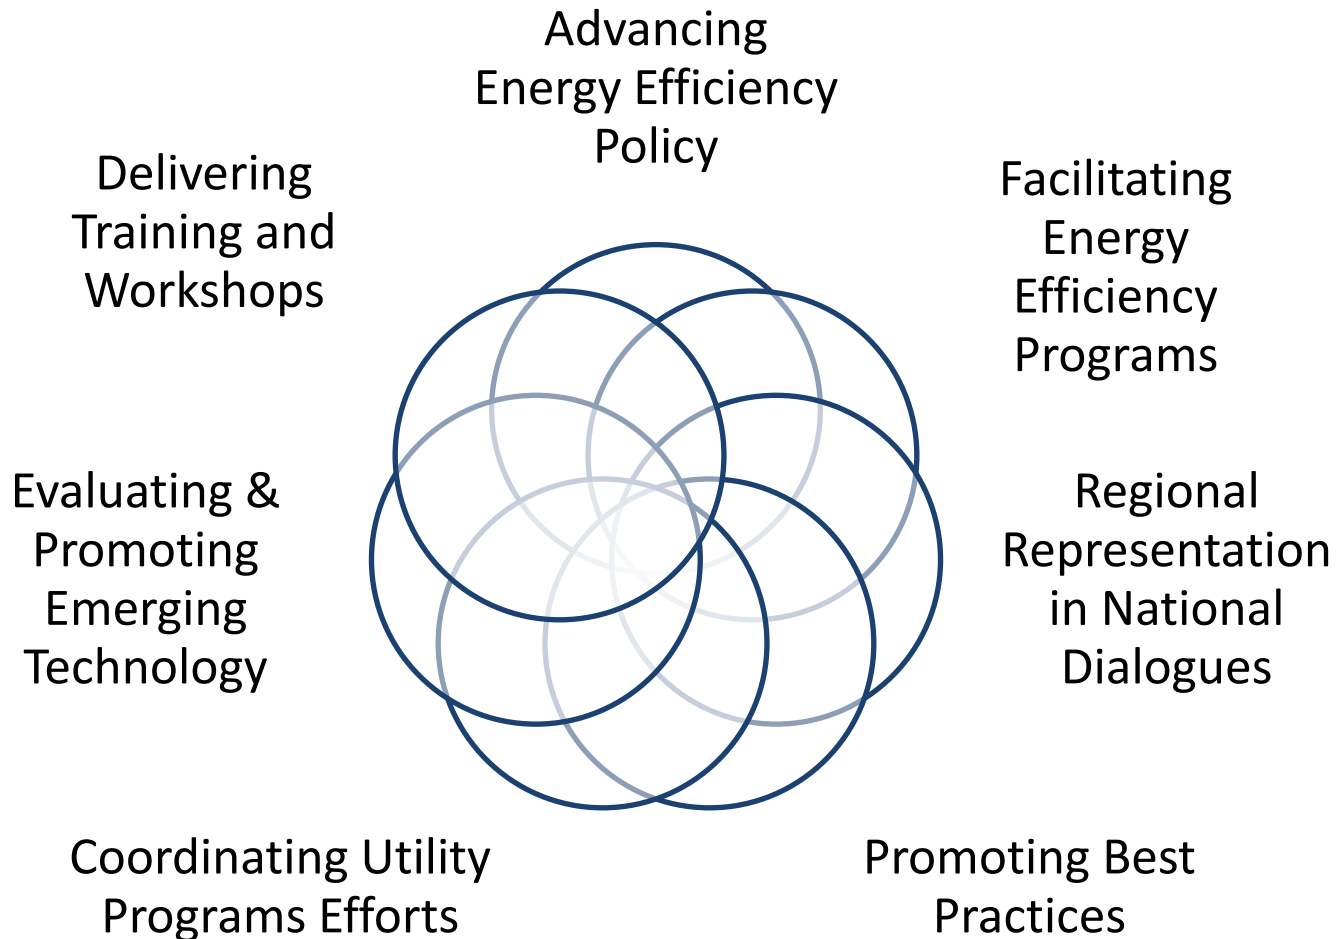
Advancing Energy Efficiency Policy

Delivering Training and Workshops

Facilitating Energy Efficiency Programs

Evaluating & Promoting Emerging Technology

Regional Representation in National Dialogues

Coordinating Utility Programs Efforts

Promoting Best Practices